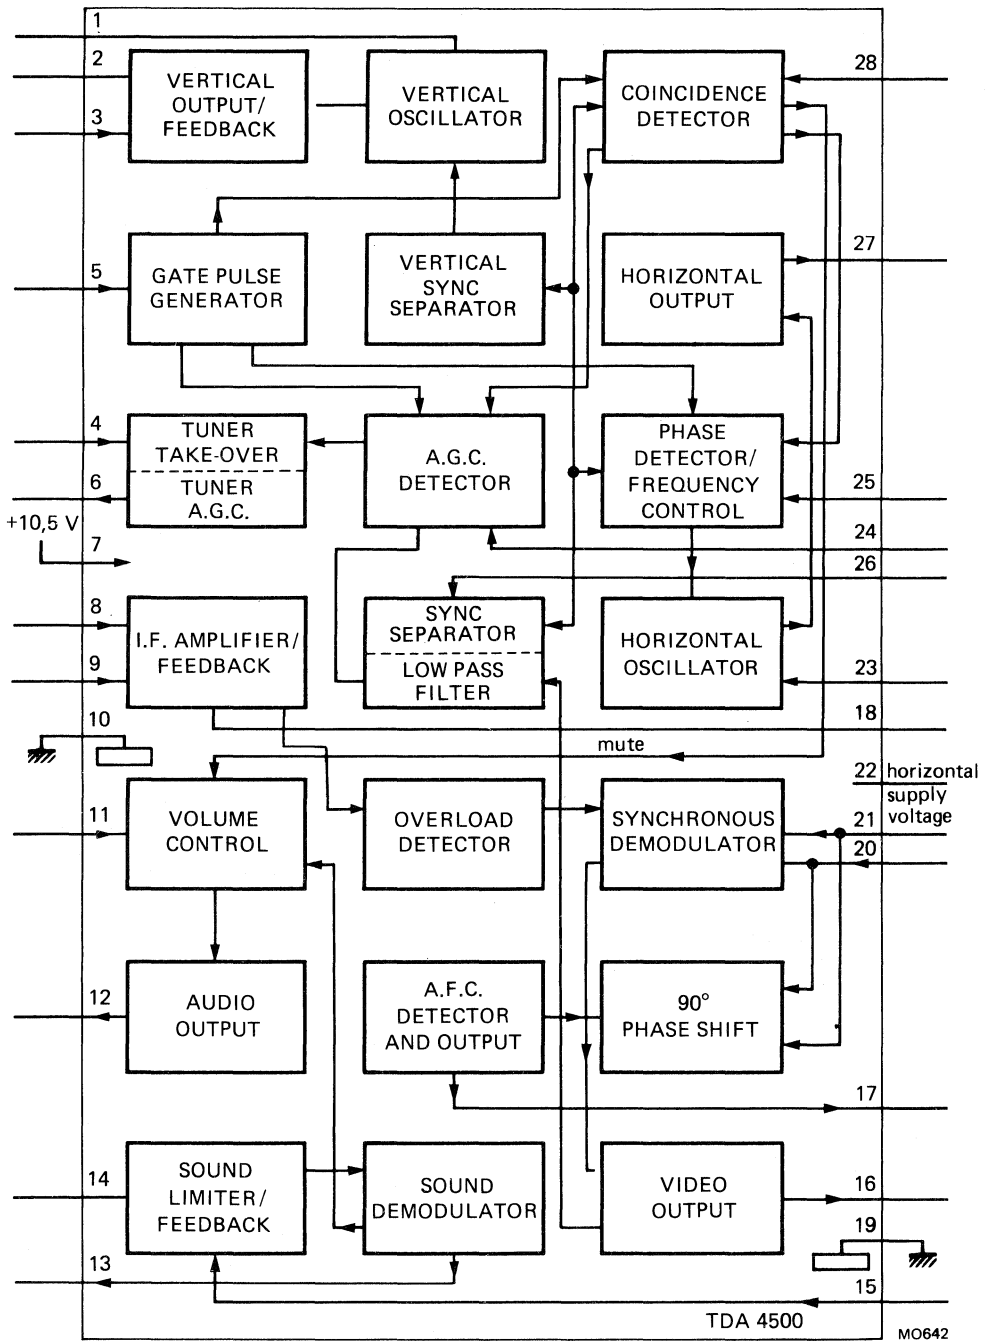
1
2
3
VERTICAL OUTPUT/ FEEDBACK
VERTICAL OSCILLATOR
COINCIDENCE DETECTOR
28

5
GATE PULSE GENERATOR
VERTICAL SYNC SEPARATOR
HORIZONTAL OUTPUT
27

4
TUNER TAKE-OVER
TUNER A.G.C.
6
A.G.C. DETECTOR
PHASE DETECTOR/ FREQUENCY CONTROL
25
+10,5 V
7
24
26

8
I.F. AMPLIFIER/ FEEDBACK
9
SYNC SEPARATOR
LOW PASS FILTER
HORIZONTAL OSCILLATOR
23
10
18
mute

22 horizontal supply voltage
11
VOLUME CONTROL
OVERLOAD DETECTOR
SYNCHRONOUS DEMODULATOR
21
20

12
AUDIO OUTPUT
A.F.C. DETECTOR AND OUTPUT
90° PHASE SHIFT
17

14
SOUND LIMITER/ FEEDBACK
SOUND DEMODULATOR
VIDEO OUTPUT
16
19
13
15
TDA 4500
MO642